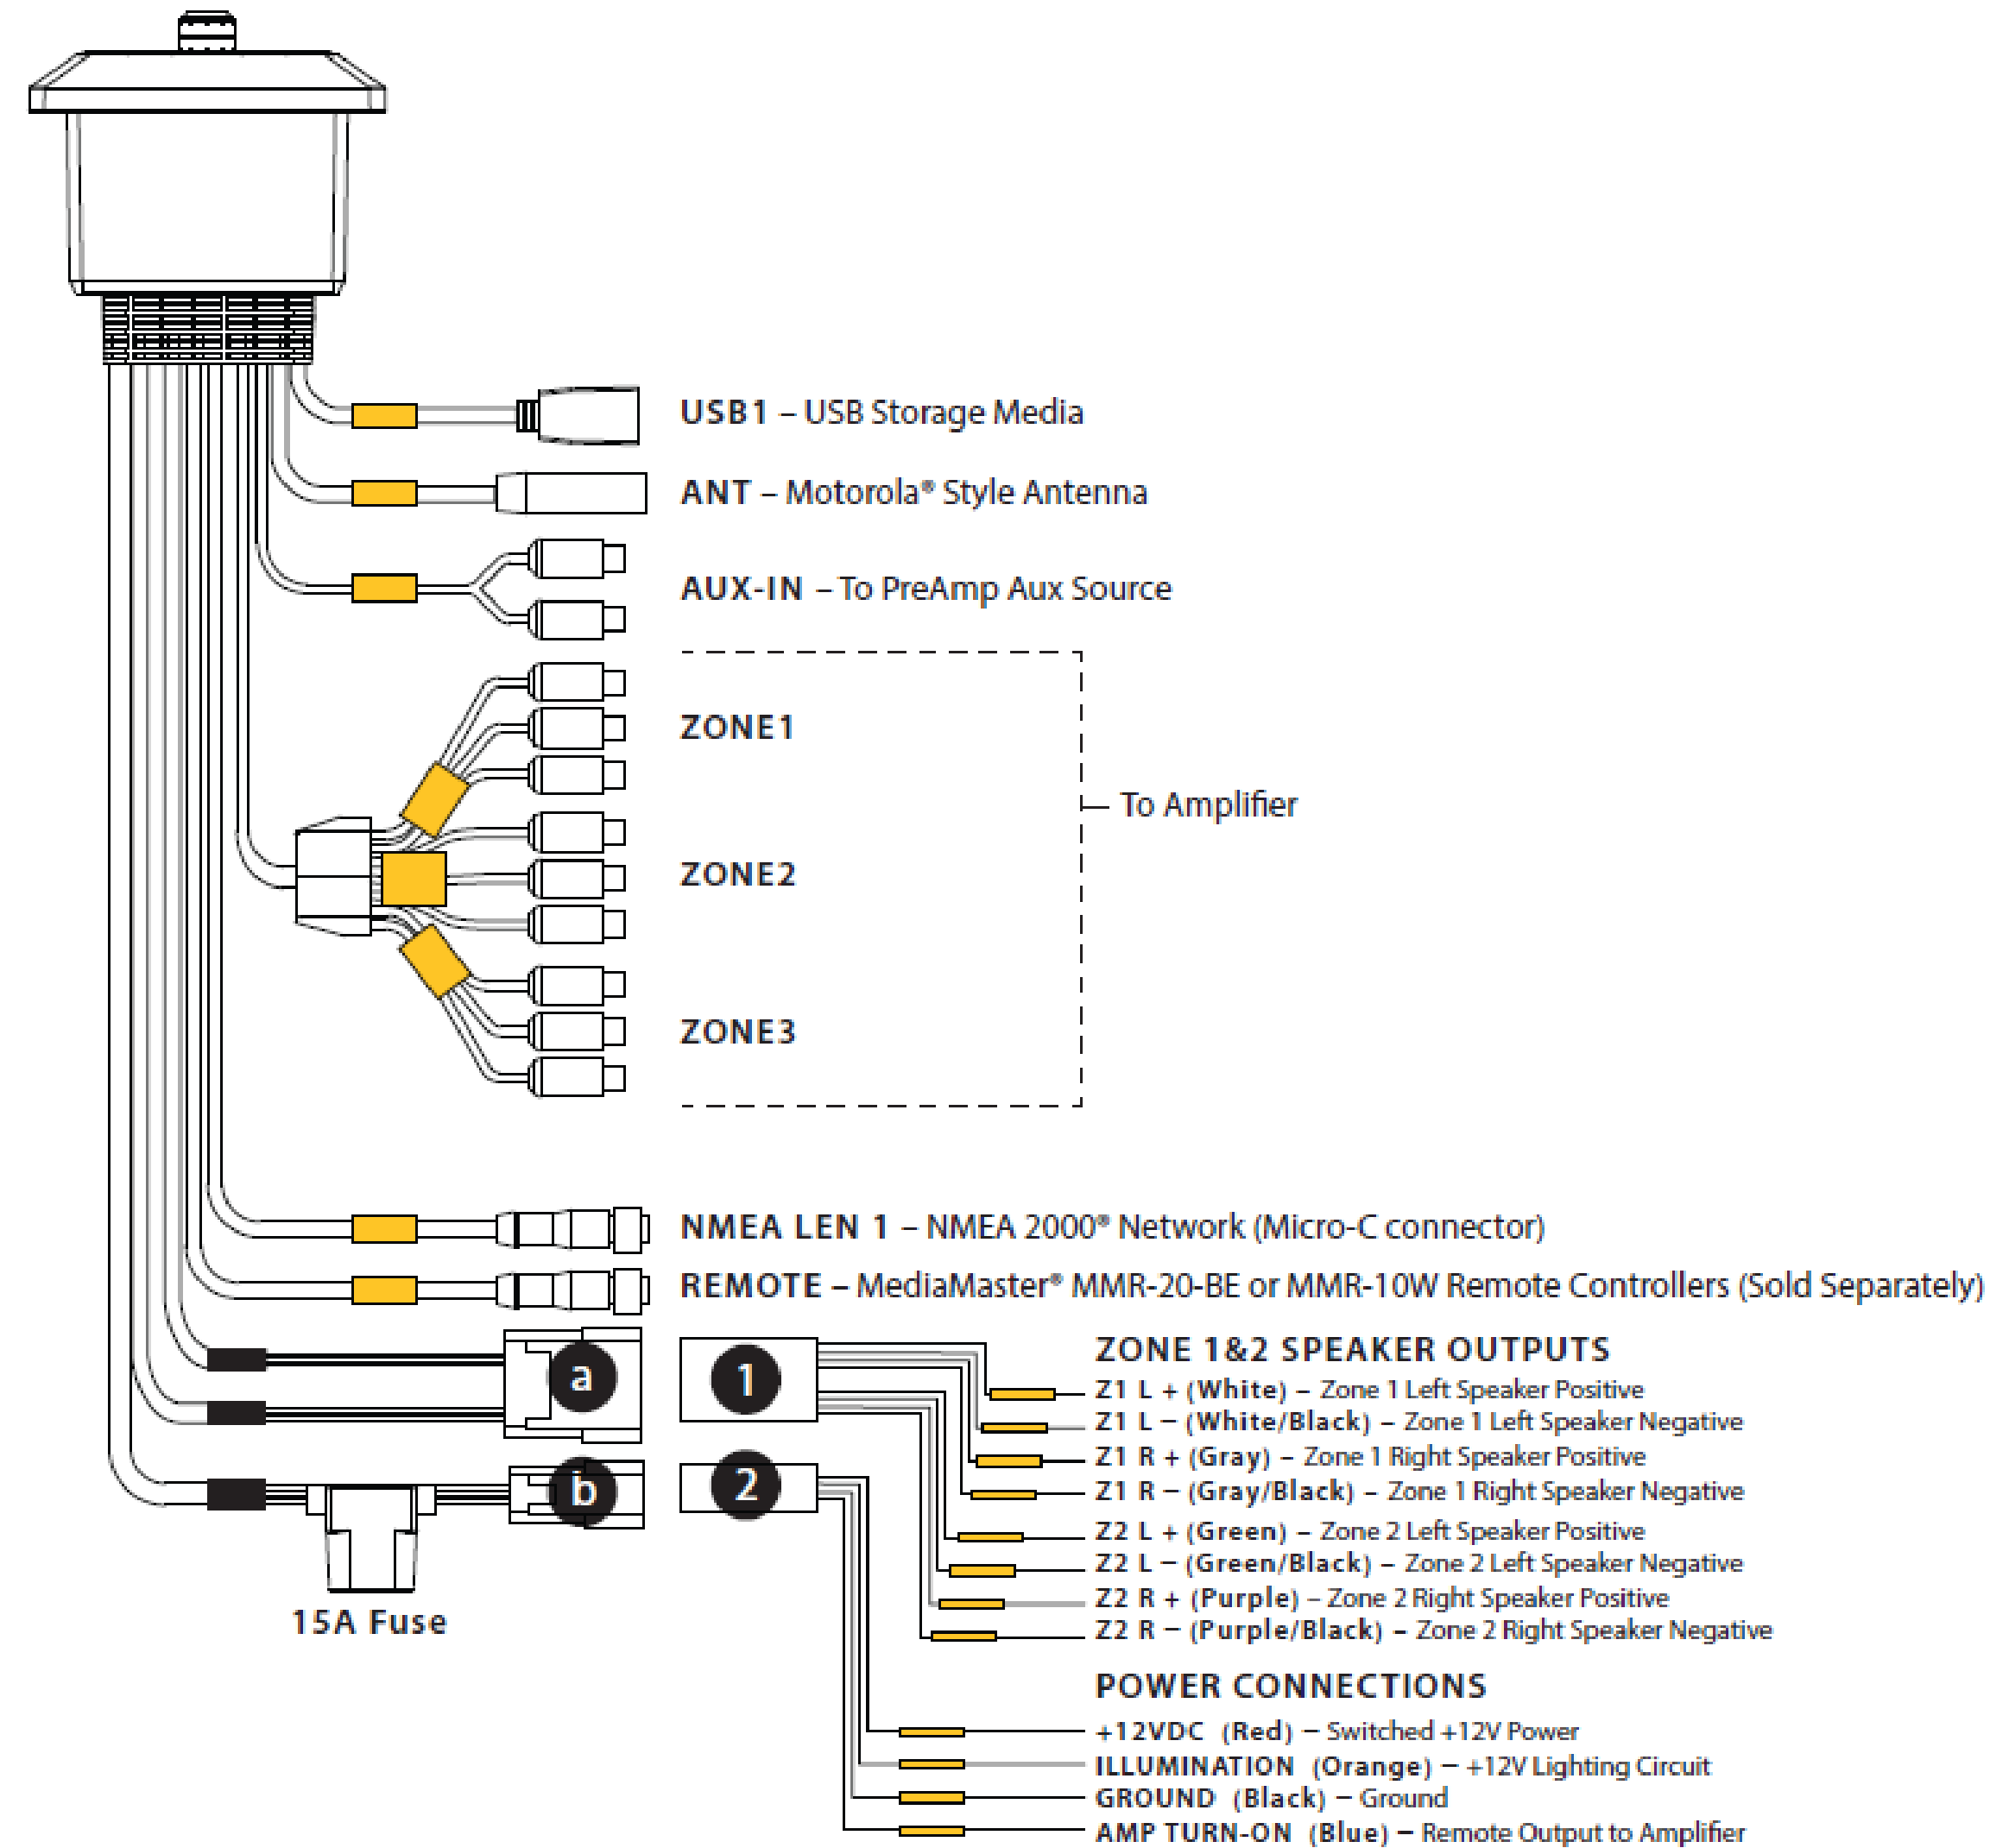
USB1 – USB Storage Media

ANT – Motorola® Style Antenna

AUX-IN – To PreAmp Aux Source

ZONE1

ZONE2

ZONE3

To Amplifier

NMEA LEN 1 – NMEA 2000® Network (Micro-C connector)

REMOTE – MediaMaster® MMR-20-BE or MMR-10W Remote Controllers (Sold Separately)

a

b

15A Fuse

1

2

ZONE 1&2 SPEAKER OUTPUTS

Z1 L + (White) – Zone 1 Left Speaker Positive

Z1 L – (White/Black) – Zone 1 Left Speaker Negative

Z1 R + (Gray) – Zone 1 Right Speaker Positive

Z1 R – (Gray/Black) – Zone 1 Right Speaker Negative

Z2 L + (Green) – Zone 2 Left Speaker Positive

Z2 L – (Green/Black) – Zone 2 Left Speaker Negative

Z2 R + (Purple) – Zone 2 Right Speaker Positive

Z2 R – (Purple/Black) – Zone 2 Right Speaker Negative

POWER CONNECTIONS

+12VDC (Red) – Switched +12V Power

ILLUMINATION (Orange) – +12V Lighting Circuit

GROUND (Black) – Ground

AMP TURN-ON (Blue) – Remote Output to Amplifier